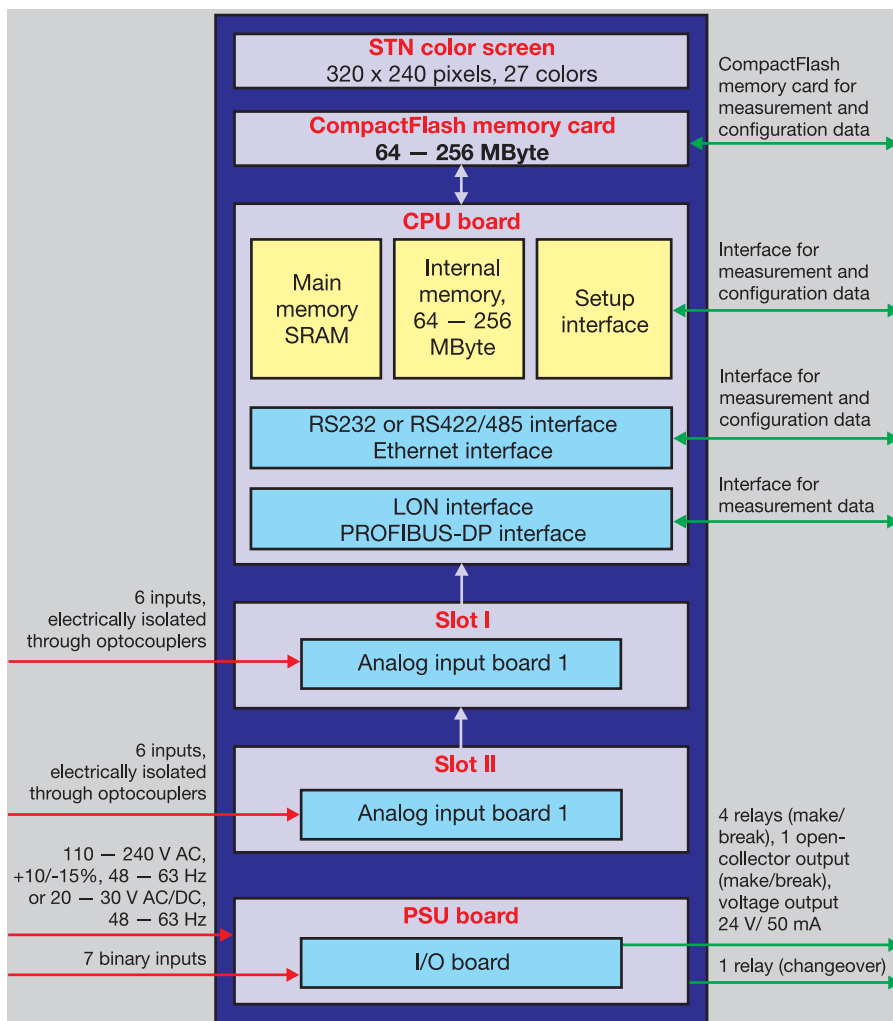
STN color screen
320 x 240 pixels, 27 colors

CompactFlash memory card
64 — 256 MByte

CompactFlash memory card for measurement and configuration data

CPU board

Main memory SRAM

Internal memory, 64 — 256 MByte

Setup interface

Interface for measurement and configuration data

RS232 or RS422/485 interface
Ethernet interface

Interface for measurement and configuration data

LON interface
PROFIBUS-DP interface

Interface for measurement data

6 inputs, electrically isolated through optocouplers

Slot I

Analog input board 1

6 inputs, electrically isolated through optocouplers

Slot II

Analog input board 1

110 — 240 V AC, +10/-15%, 48 — 63 Hz or 20 — 30 V AC/DC, 48 — 63 Hz

4 relays (make/ break), 1 open-collector output (make/break), voltage output 24 V/ 50 mA

PSU board

7 binary inputs

I/O board

1 relay (changeover)